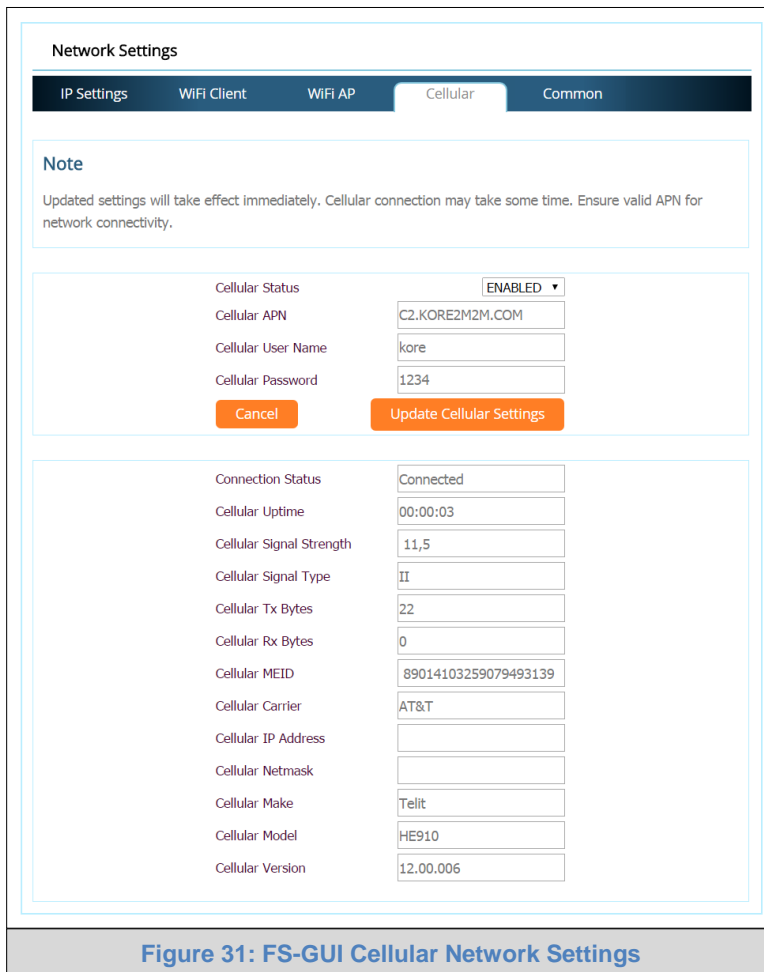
Network Settings

IP Settings | WiFi Client | WiFi AP | Cellular | Common

Note

Updated settings will take effect immediately. Cellular connection may take some time. Ensure valid APN for network connectivity.

Cellular Status ENABLED ▾
Cellular APN C2.KORE2M2M.COM
Cellular User Name kore
Cellular Password 1234
Cancel
Update Cellular Settings

Connection Status Connected
Cellular Uptime 00:00:03
Cellular Signal Strength 11,5
Cellular Signal Type II
Cellular Tx Bytes 22
Cellular Rx Bytes 0
Cellular MEID 89014103259079493139
Cellular Carrier AT&T
Cellular IP Address
Cellular Netmask
Cellular Make Telit
Cellular Model HE910
Cellular Version 12.00.006

Figure 31: FS-GUI Cellular Network Settings